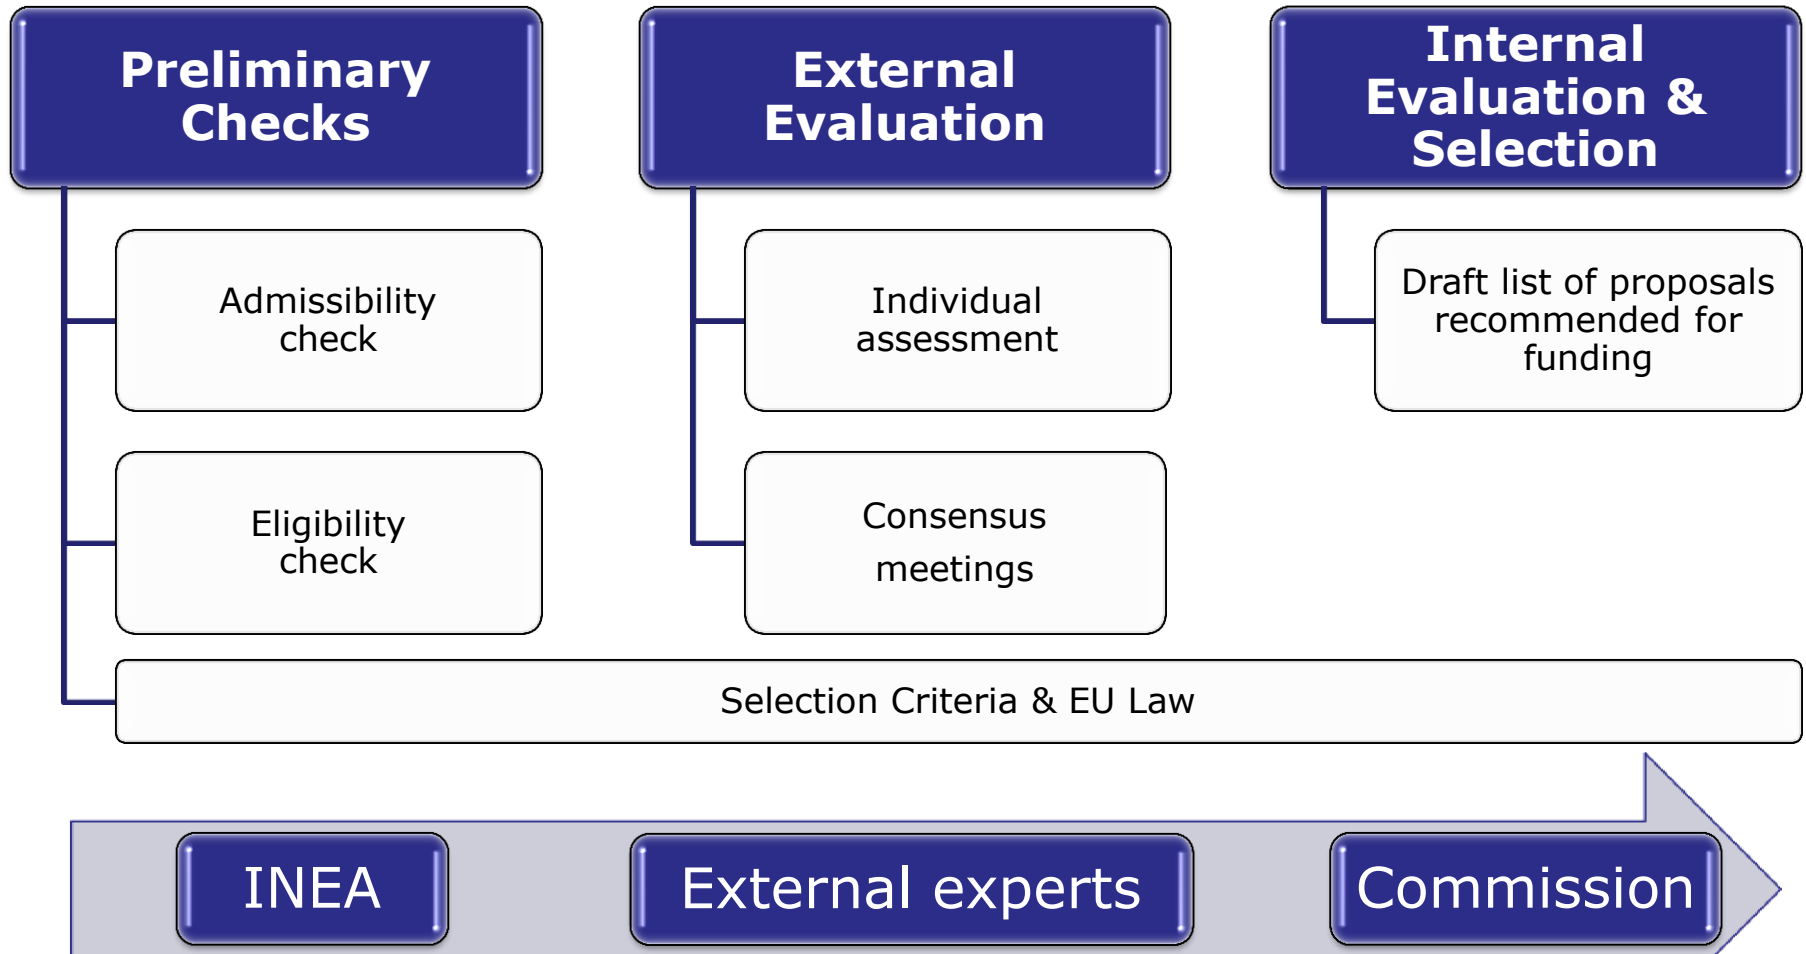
Preliminary Checks

Admissibility check

Eligibility check

External Evaluation

Individual assessment

Consensus meetings

Internal Evaluation & Selection

Draft list of proposals recommended for funding

Selection Criteria & EU Law

INEA

External experts

Commission